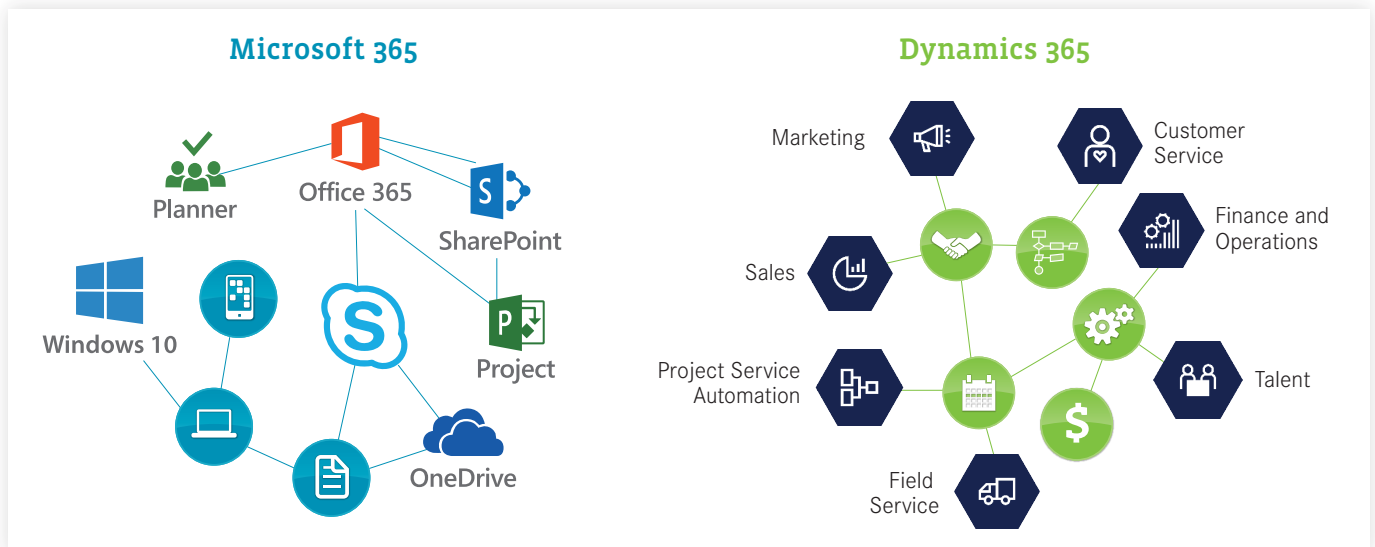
Microsoft 365

Planner

Office 365

SharePoint

Windows 10

S

P

Project

OneDrive

Dynamics 365

Marketing

Customer Service

Finance and Operations

Sales

Project Service Automation

Talent

$

Field Service